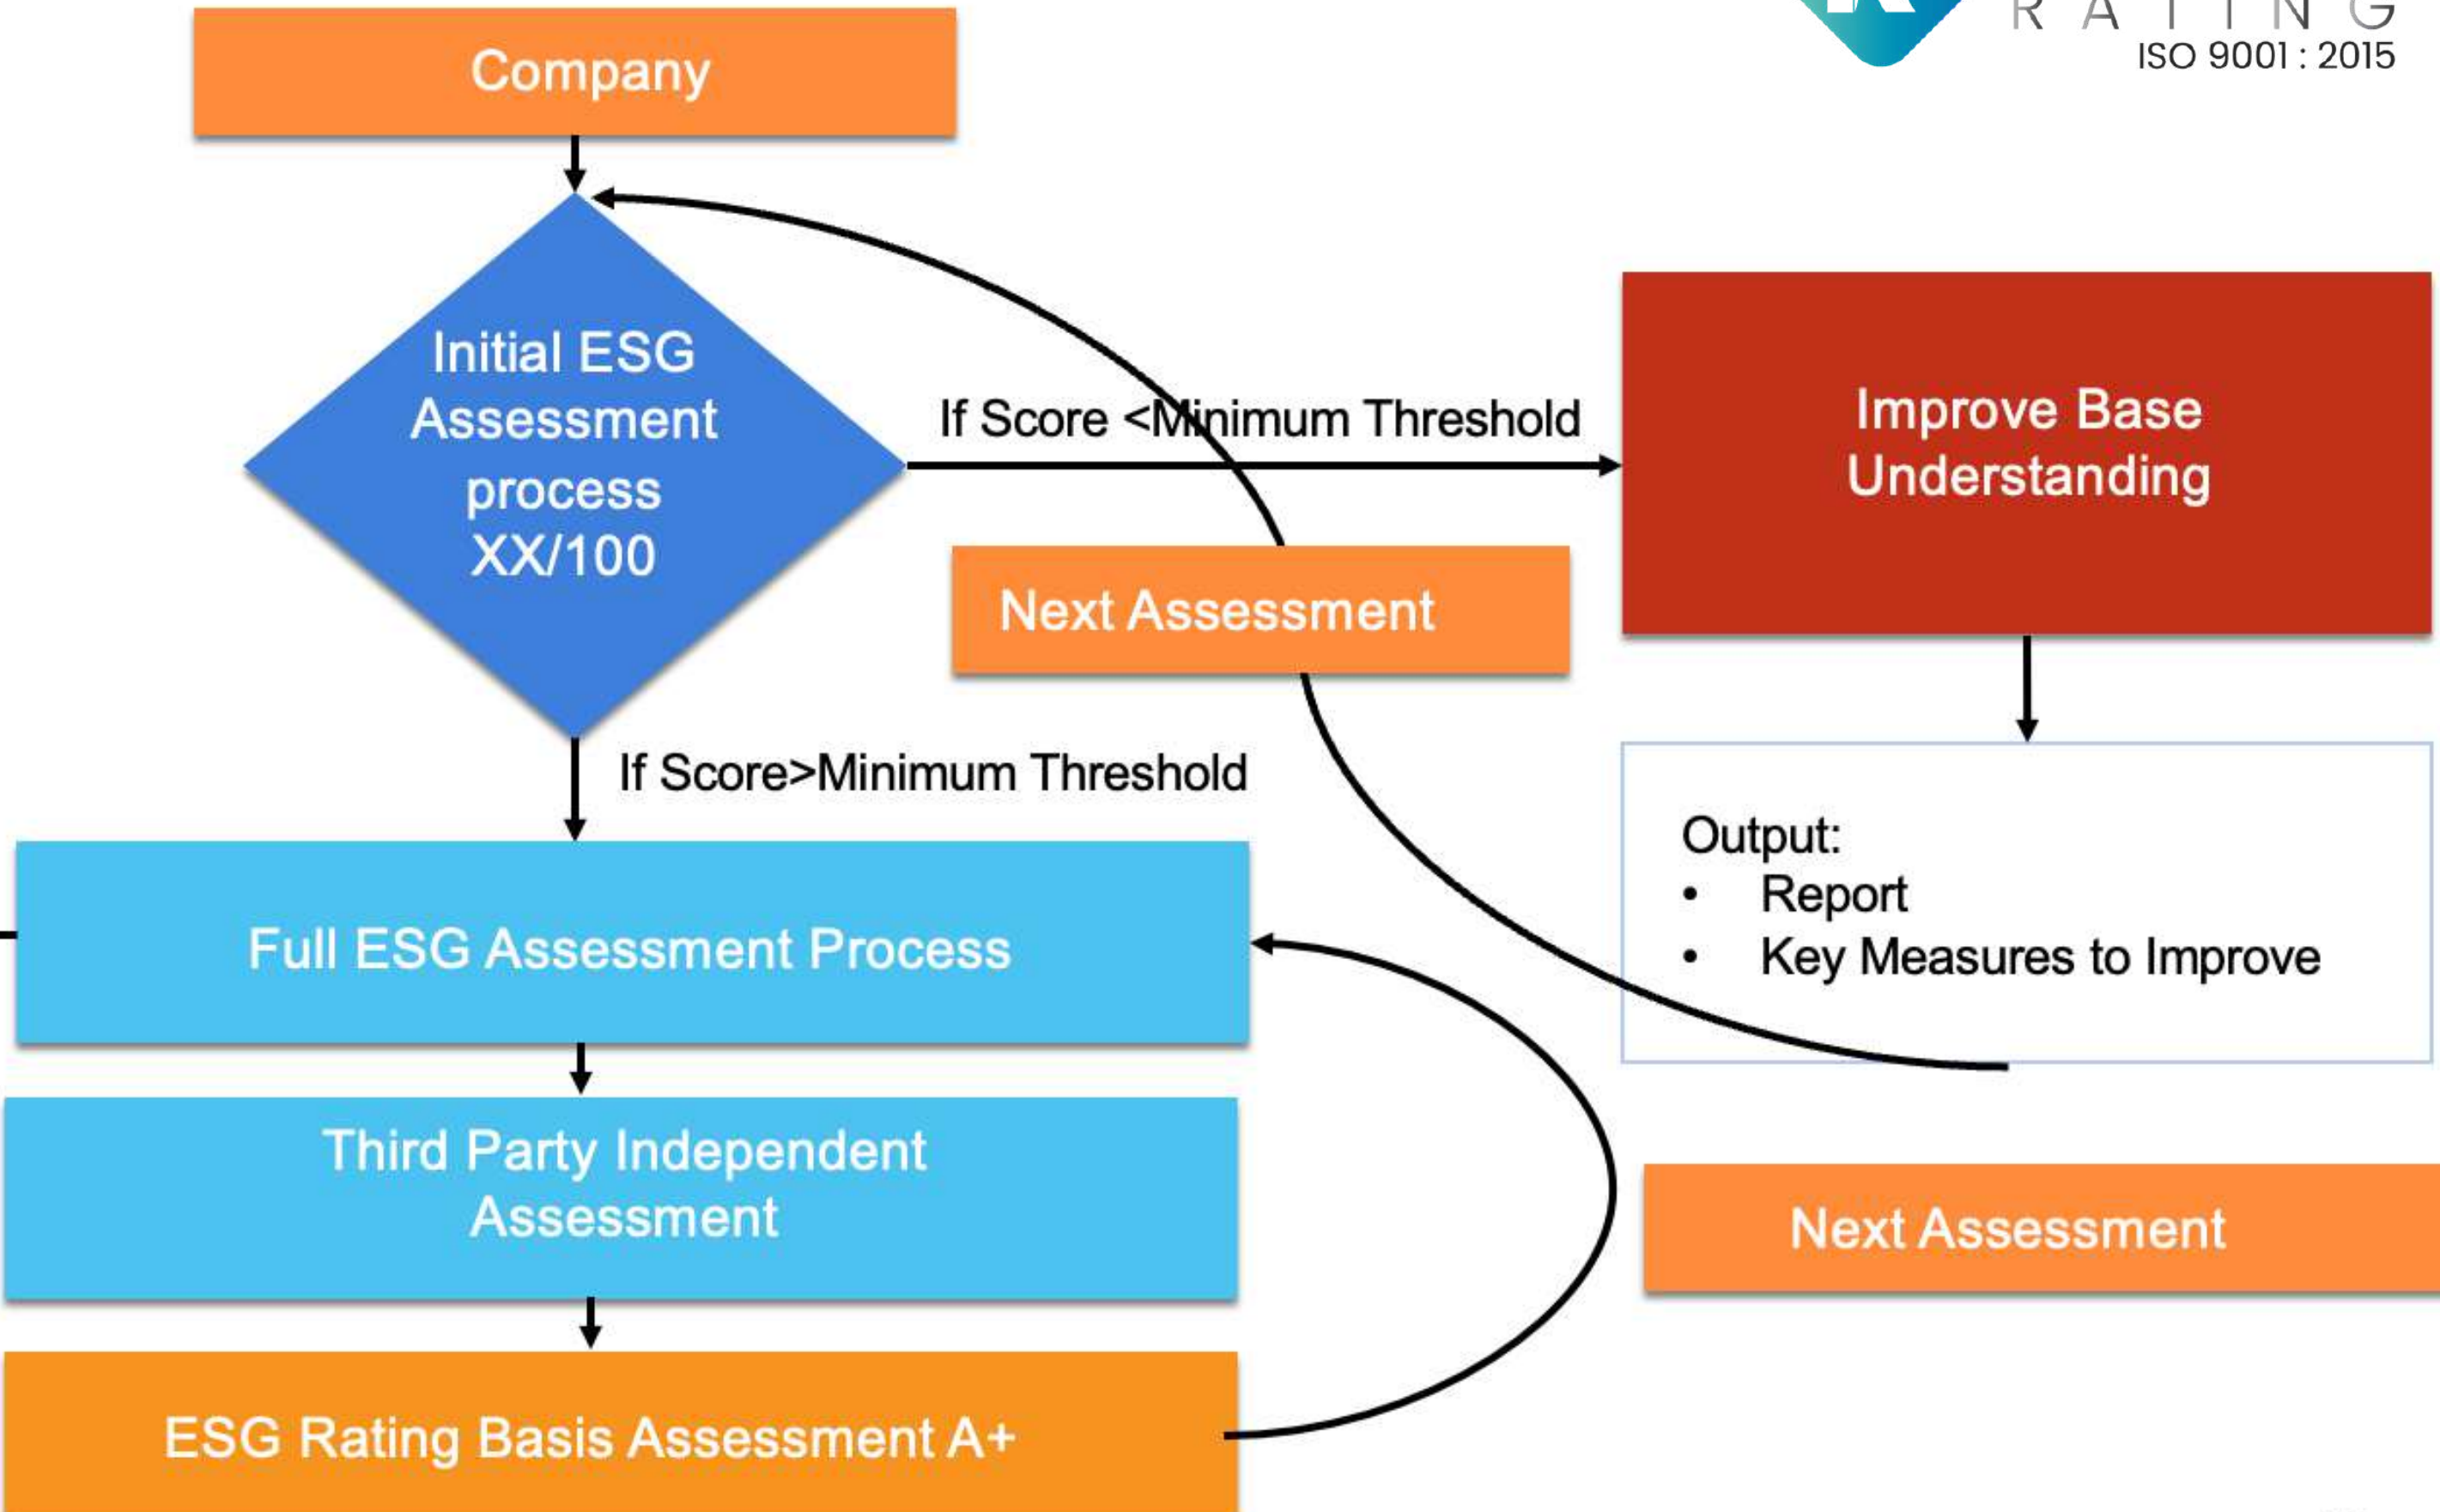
RATING
ISO 9001 : 2015

Company

Initial ESG Assessment process XX/100

If Score <Minimum Threshold

Improve Base Understanding

Next Assessment

If Score>Minimum Threshold

Output:
• Report
• Key Measures to Improve

Full ESG Assessment Process

Third Party Independent Assessment

Next Assessment

ESG Rating Basis Assessment A+